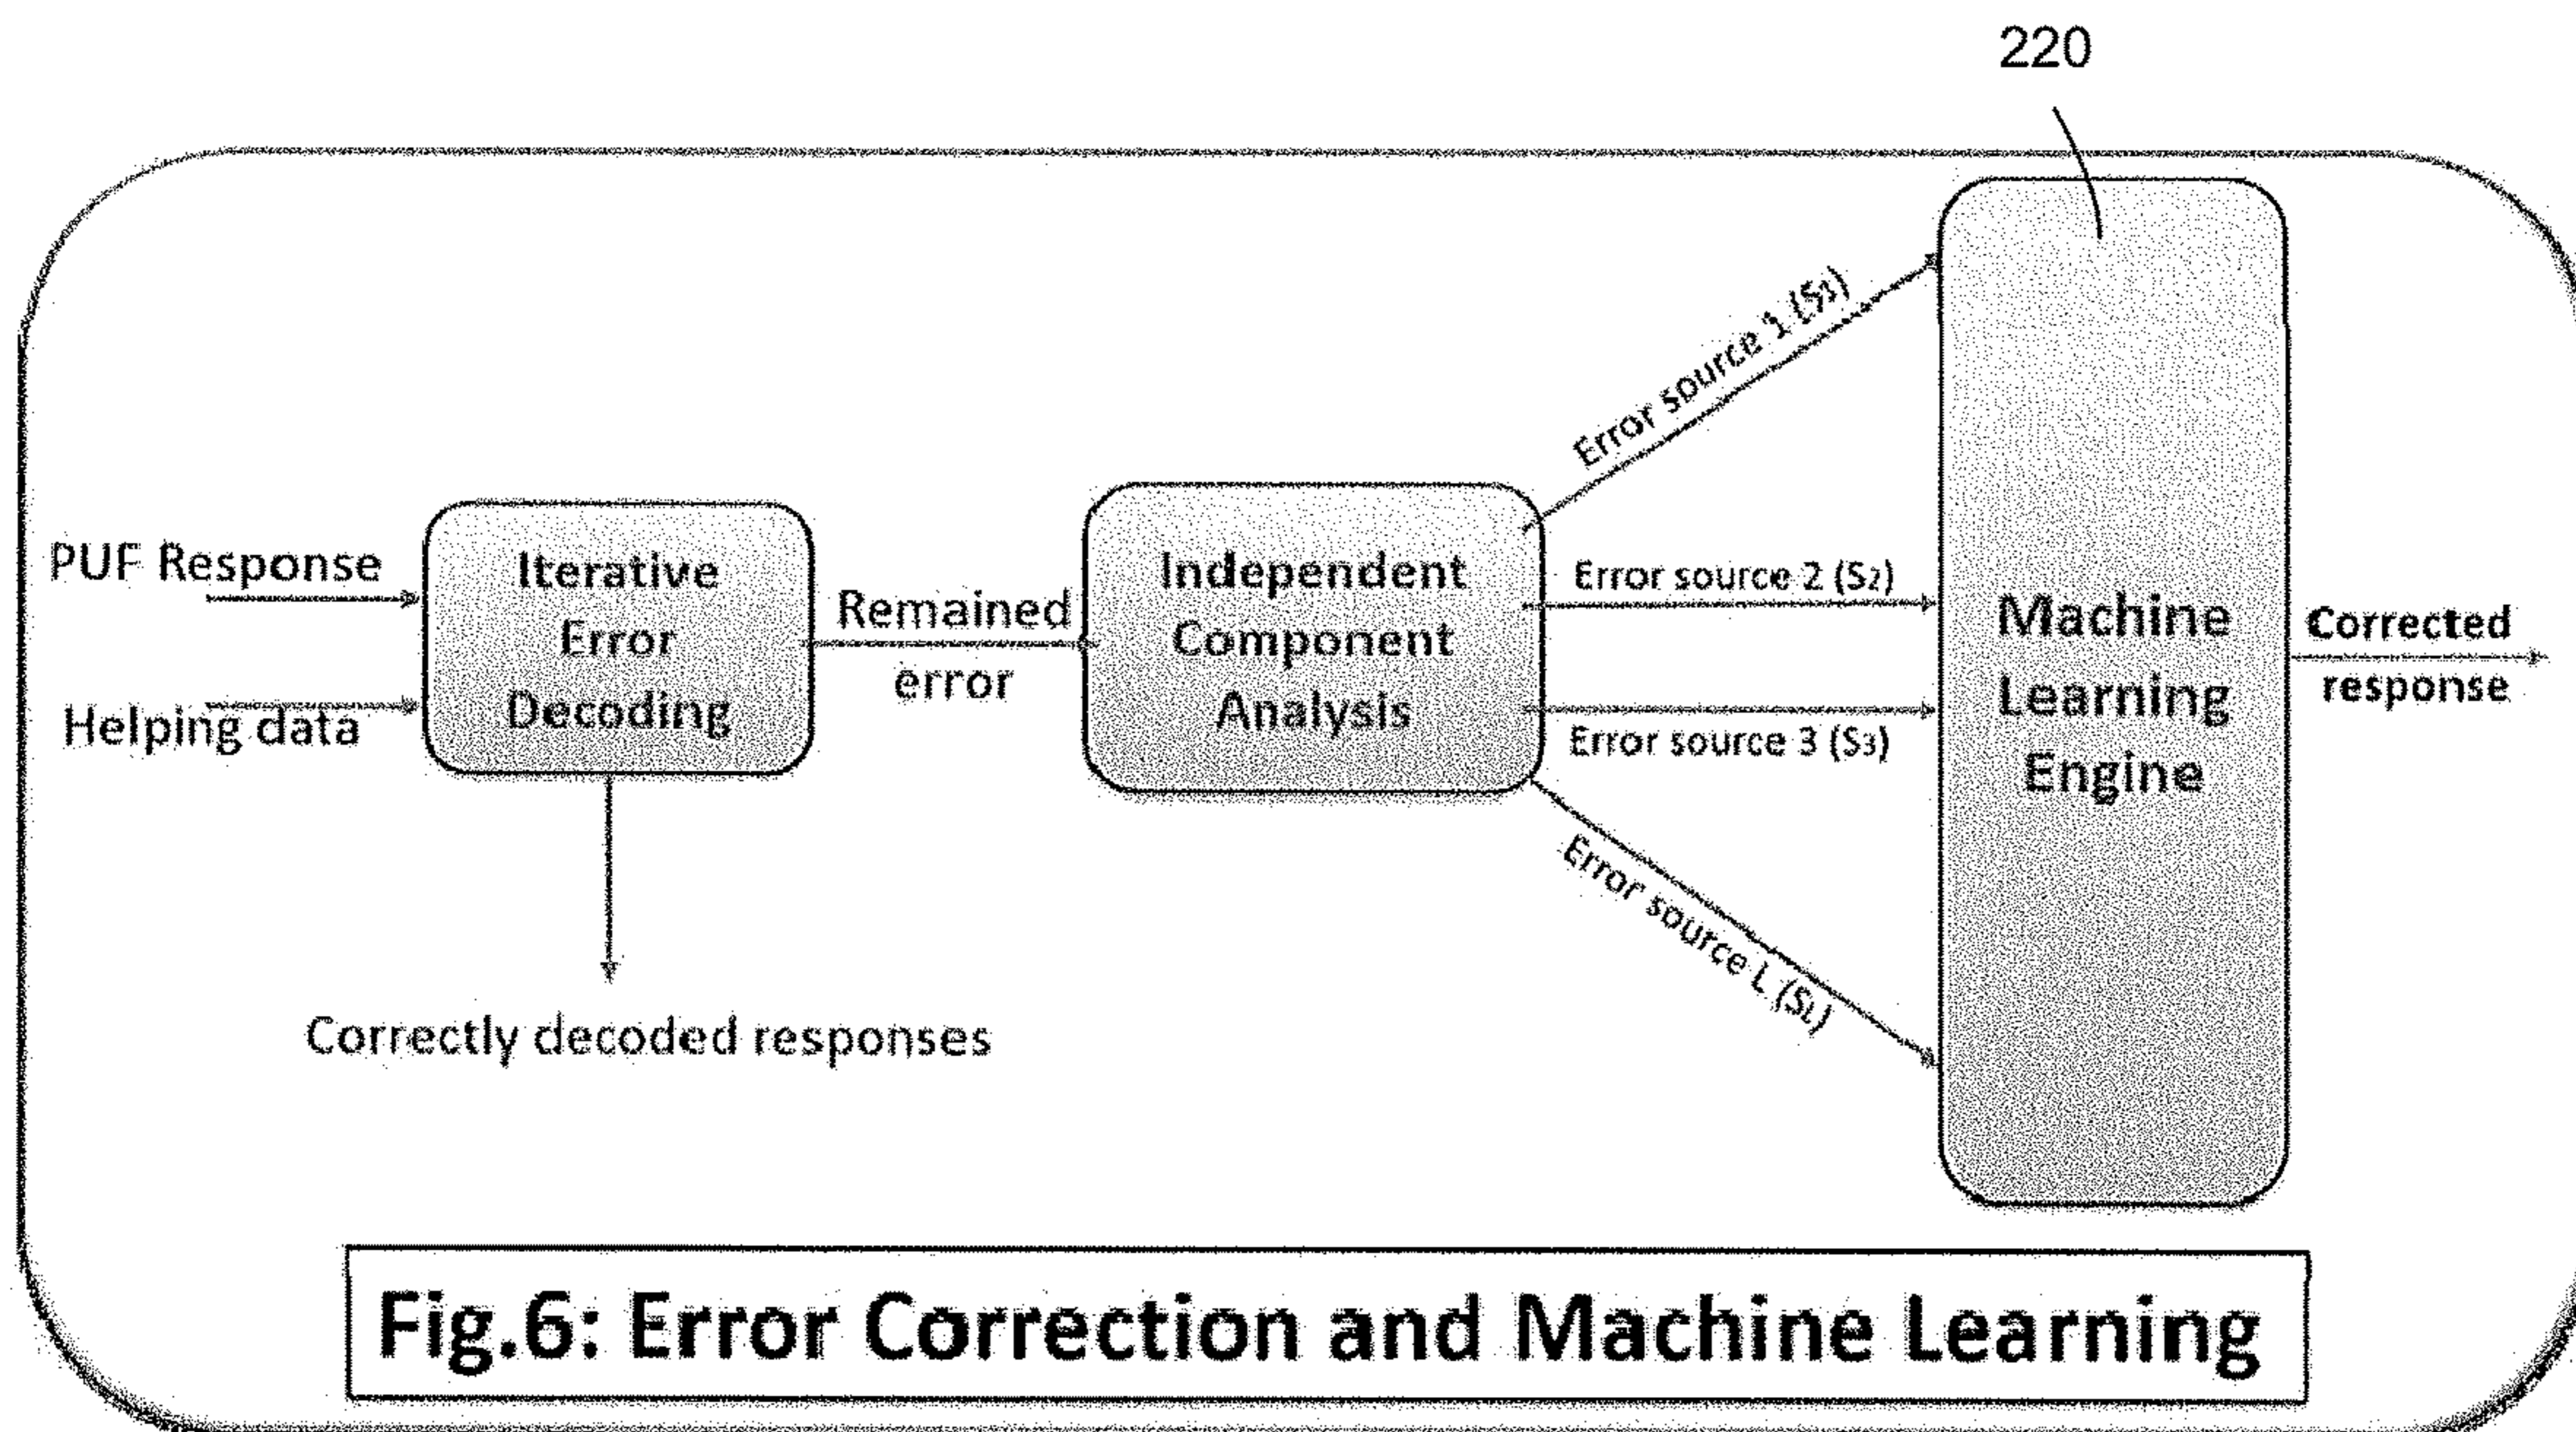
220

PUF Response

Helping data

Iterative Error Decoding

Remained error

Correctly decoded responses

Independent Component Analysis

Error source 1 ($S_1$)

Error source 2 ($S_2$)

Error source 3 ($S_3$)

Error source L ($S_L$)

Machine Learning Engine

Corrected response

Fig.6: Error Correction and Machine Learning